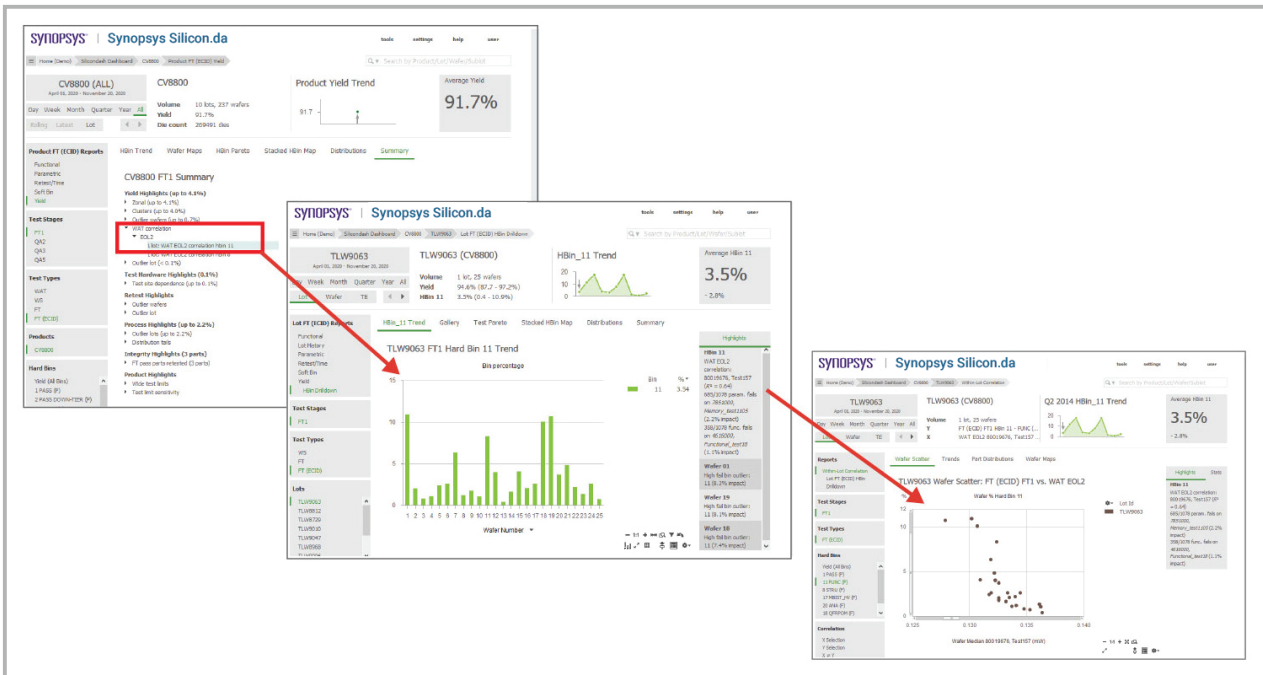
SYNOPSYS | Synopsys Silicon.da

tools settings help user

Home (Demo) Silicondash Dashboard CV8800 Product FT (ECID) Yield

Search by Product/Lot/Wafer/Sublot

CV8800 (ALL)
April 05, 2020 - November 20, 2020

Day Week Month Quarter Year All

Rolling Latest Lot

CV8800

Volume 10 lots, 237 wafers
Yield 91.7%
Die count 269491 dies

Product Yield Trend

91.7

Average Yield
91.7%

Product FT (ECID) Reports
Functional
Parametric
Retest/Time
Soft Bin
Yield

Test Stages
FT1
QA2
QA3
QA5

Test Types
WAT
WS
FT
FT (ECID)

Products
CV8800

Hard Bins
Yield (All Bins)
1 PASS (F)
2 PASS DOWNGRADE (F)

HBin Trend Wafer Maps HBin Pareto Stacked HBin Map Distributions Summary

CV8800 FT1 Summary

Yield Highlights (up to 4.1%)
Zonal (up to 4.1%)
Clusters (up to 4.0%)
Outlier wafers (up to 0.7%)
WAT correlation
EOL2
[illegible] WAT EOL2 correlation hbin 11
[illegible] WAT EOL2 correlation hbin 6
Outlier lot (< 0.1%)

Test Hardware Highlights (0.1%)
Test site dependence (up to 0.1%)

Retest Highlights
Outlier wafers
Outlier lot

Process Highlights (up to 2.2%)
Outlier lots (up to 2.2%)
Distribution tails

Integrity Highlights (3 parts)
FT pass parts retested (3 parts)

Product Highlights
Wide test limits
Test limit sensitivity

SYNOPSYS | Synopsys Silicon.da

tools settings help user

Home (Demo) Silicondash Dashboard CV8800 TLW9063 Lot FT (ECID) HBin Drilldown

Search by Product/Lot/Wafer/Sublot

TLW9063
April 05, 2020 - November 20, 2020

Day Week Month Quarter Year All

Lot Wafer TB

TLW9063 (CV8800)

Volume 1 lot, 25 wafers
Yield 94.6% (87.7 - 97.2%)
HBin 11 3.5% (0.4 - 10.9%)

HBin_11 Trend

Average HBin 11
3.5%
- 2.8%

Lot FT (ECID) Reports
Functional
Lot History
Parametric
Retest/Time
Soft Bin
Yield
HBin Drilldown

Test Stages
FT1

Test Types
WS
FT
FT (ECID)

Lots
TLW9062
TLW8812
TLW8739
TLW8616
TLW8047
TLW8968

HBin_11 Trend Gallery Test Pareto Stacked HBin Map Distributions Summary

TLW9063 FT1 Hard Bin 11 Trend

Bin percentage

Bin %
11 3.54

Wafer Number

Highlights

HBin 11
WAT EOL2 correlation: 80019678, Test157 (R² = 0.84)
305/3078 param. fails on 7891000, Memory_test1103 (2.2% impact)
308/3078 func. fails on 4516000, Functional_test18 (1.1% impact)

Wafer 01
High fail bin outlier: 11 (8.7% impact)

Wafer 19
High fail bin outlier: 11 (8.1% impact)

Wafer 18
High fail bin outlier: 11 (7.4% impact)

SYNOPSYS | Synopsys Silicon.da

tools settings help user

Home (Demo) Silicondash Dashboard CV8800 TLW9063 Wafer Lot Correlation

Search by Product/Lot/Wafer/Sublot

TLW9063
April 05, 2020 - November 20, 2020

Day Week Month Quarter Year All

Lot Wafer TB

TLW9063 (CV8800)

Volume 1 lot, 25 wafers
Y FT (ECID) FT1 HBin 11 - FUNC (...
X WAT EOL2 80019678, Test157...

Q2 2014 HBin_11 Trend

Average HBin 11
3.5%
- 2.8%

Reports
Wafer-Lot Correlation
Lot FT (ECID) HBin Drilldown

Test Stages
FT1

Test Types
FT (ECID)

Hard Bins
Yield (All Bins)
1 PASS (F)
11 FUNC (F)
8 OTHU (F)
17 PBIST_PF (F)
20 AMA (F)
18 QFPROM (F)

Correlation
X Selection
Y Selection
X vs Y

Wafer Scatter Trends Part Distributions Wafer Maps

TLW9063 Wafer Scatter: FT (ECID) FT1 vs. WAT EOL2

Wafer % Hard Bin 11

Lot Id
TLW9063

Wafer Median 80019678, Test157 (mV)

Highlights Stats

HBin 11
WAT EOL2 correlation: 80019678, Test157 (R² = 0.84)
305/3078 param. fails on 7891000, Memory_test1103 (2.2% impact)
308/3078 func. fails on 4516000, Functional_test18 (1.1% impact)